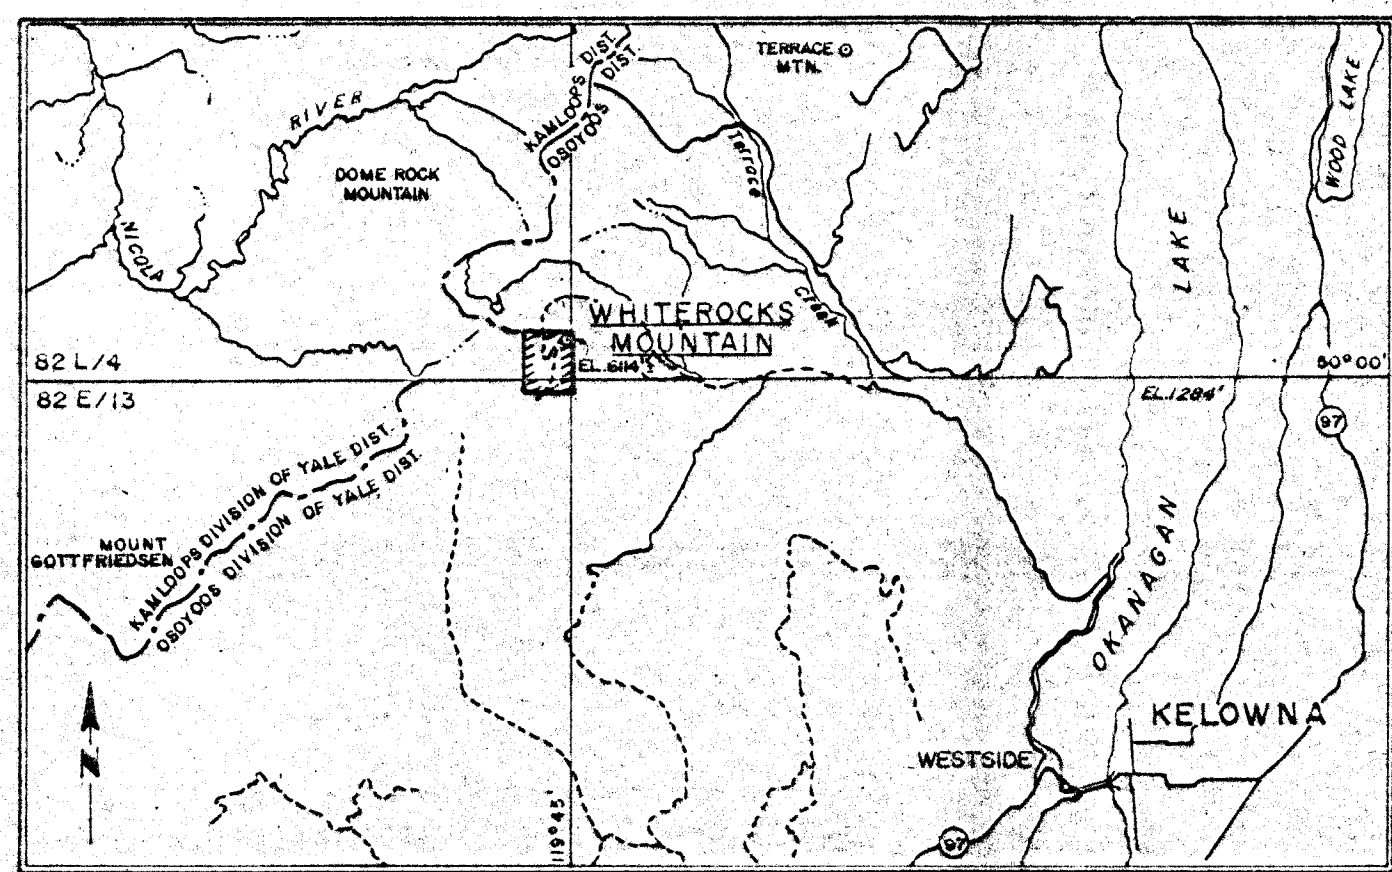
TERRACE
MTN.

KAMLOOPS DIST.
OSOYOOS DIST.

RIVER

DOME ROCK
MOUNTAIN

NICOLA

Terrace

Creek

WOOD LAKE

LAKE

WHITEROCKS
MOUNTAIN

EL. 6114'

82 L/4

82 E/13

50°00'

EL. 1284'

97

KAMLOOPS DIVISION OF YALE DIST.
OSOYOOS DIVISION OF YALE DIST.

MOUNT
GOTTFRIEDSEN

OKANAGAN

KELOWNA

WESTSIDE

97

119°45'

N